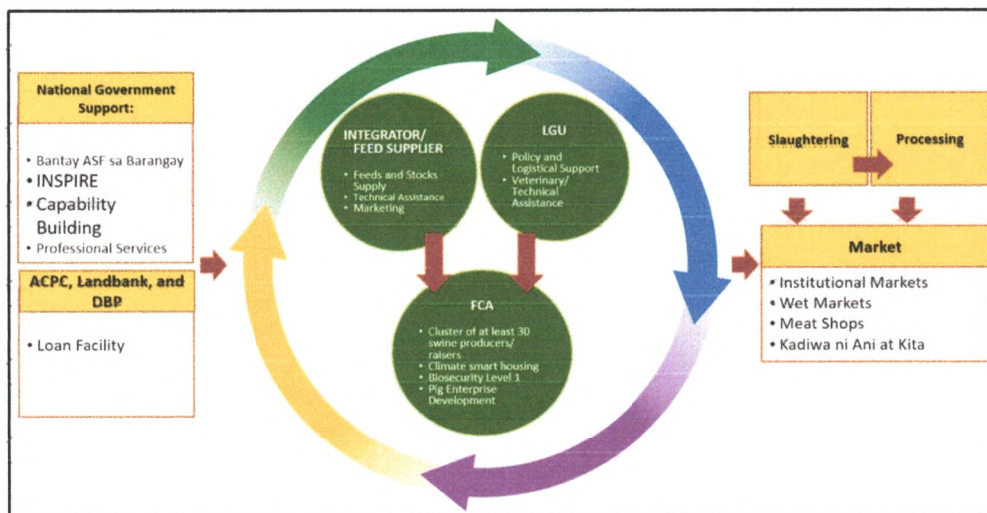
National Government Support:

• Bantay ASF sa Barangay
• INSPIRE
• Capability Building
• Professional Services

ACPC, Landbank, and DBP

• Loan Facility

INTEGRATOR/ FEED SUPPLIER

• Feeds and Stocks Supply
• Technical Assistance
• Marketing

LGU

• Policy and Logistical Support
• Veterinary/ Technical Assistance

FCA

• Cluster of at least 30 swine producers/ raisers
• Climate smart housing
• Biosecurity Level 1
• Pig Enterprise Development

Slaughtering

Processing

Market

• Institutional Markets
• Wet Markets
• Meat Shops
• Kadiwa ni Ani at Kita